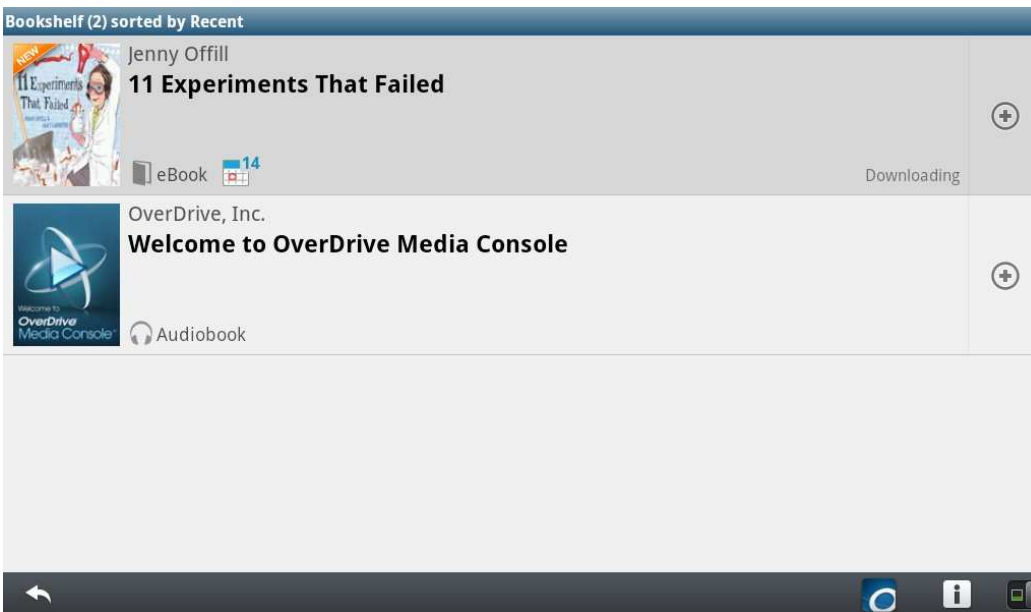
Bookshelf (2) sorted by Recent

NEW
11 Experiments That Failed

Jenny Offill
11 Experiments That Failed
eBook 14
Downloading

Welcome to
OverDrive
Media Console

OverDrive, Inc.
Welcome to OverDrive Media Console
Audiobook